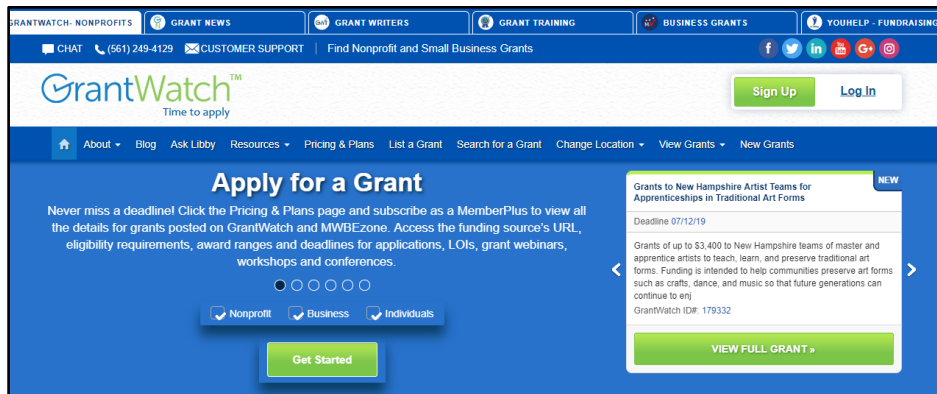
GRANTWATCH- NONPROFITS | GRANT NEWS | GRANT WRITERS | GRANT TRAINING | BUSINESS GRANTS | YOUHELP - FUNDRAISING

CHAT (561) 249-4129 CUSTOMER SUPPORT | Find Nonprofit and Small Business Grants

GrantWatch™ Time to apply

Sign Up Log In

About Blog Ask Libby Resources Pricing & Plans List a Grant Search for a Grant Change Location View Grants New Grants

Apply for a Grant

Never miss a deadline! Click the Pricing & Plans page and subscribe as a MemberPlus to view all the details for grants posted on GrantWatch and MWBEzone. Access the funding source's URL, eligibility requirements, award ranges and deadlines for applications, LOIs, grant webinars, workshops and conferences.

Nonprofit Business Individuals

Get Started

NEW

Grants to New Hampshire Artist Teams for Apprenticeships in Traditional Art Forms

Deadline 07/12/19

Grants of up to $3,400 to New Hampshire teams of master and apprentice artists to teach, learn, and preserve traditional art forms. Funding is intended to help communities preserve art forms such as crafts, dance, and music so that future generations can continue to enj

GrantWatch ID#: 179332

VIEW FULL GRANT »